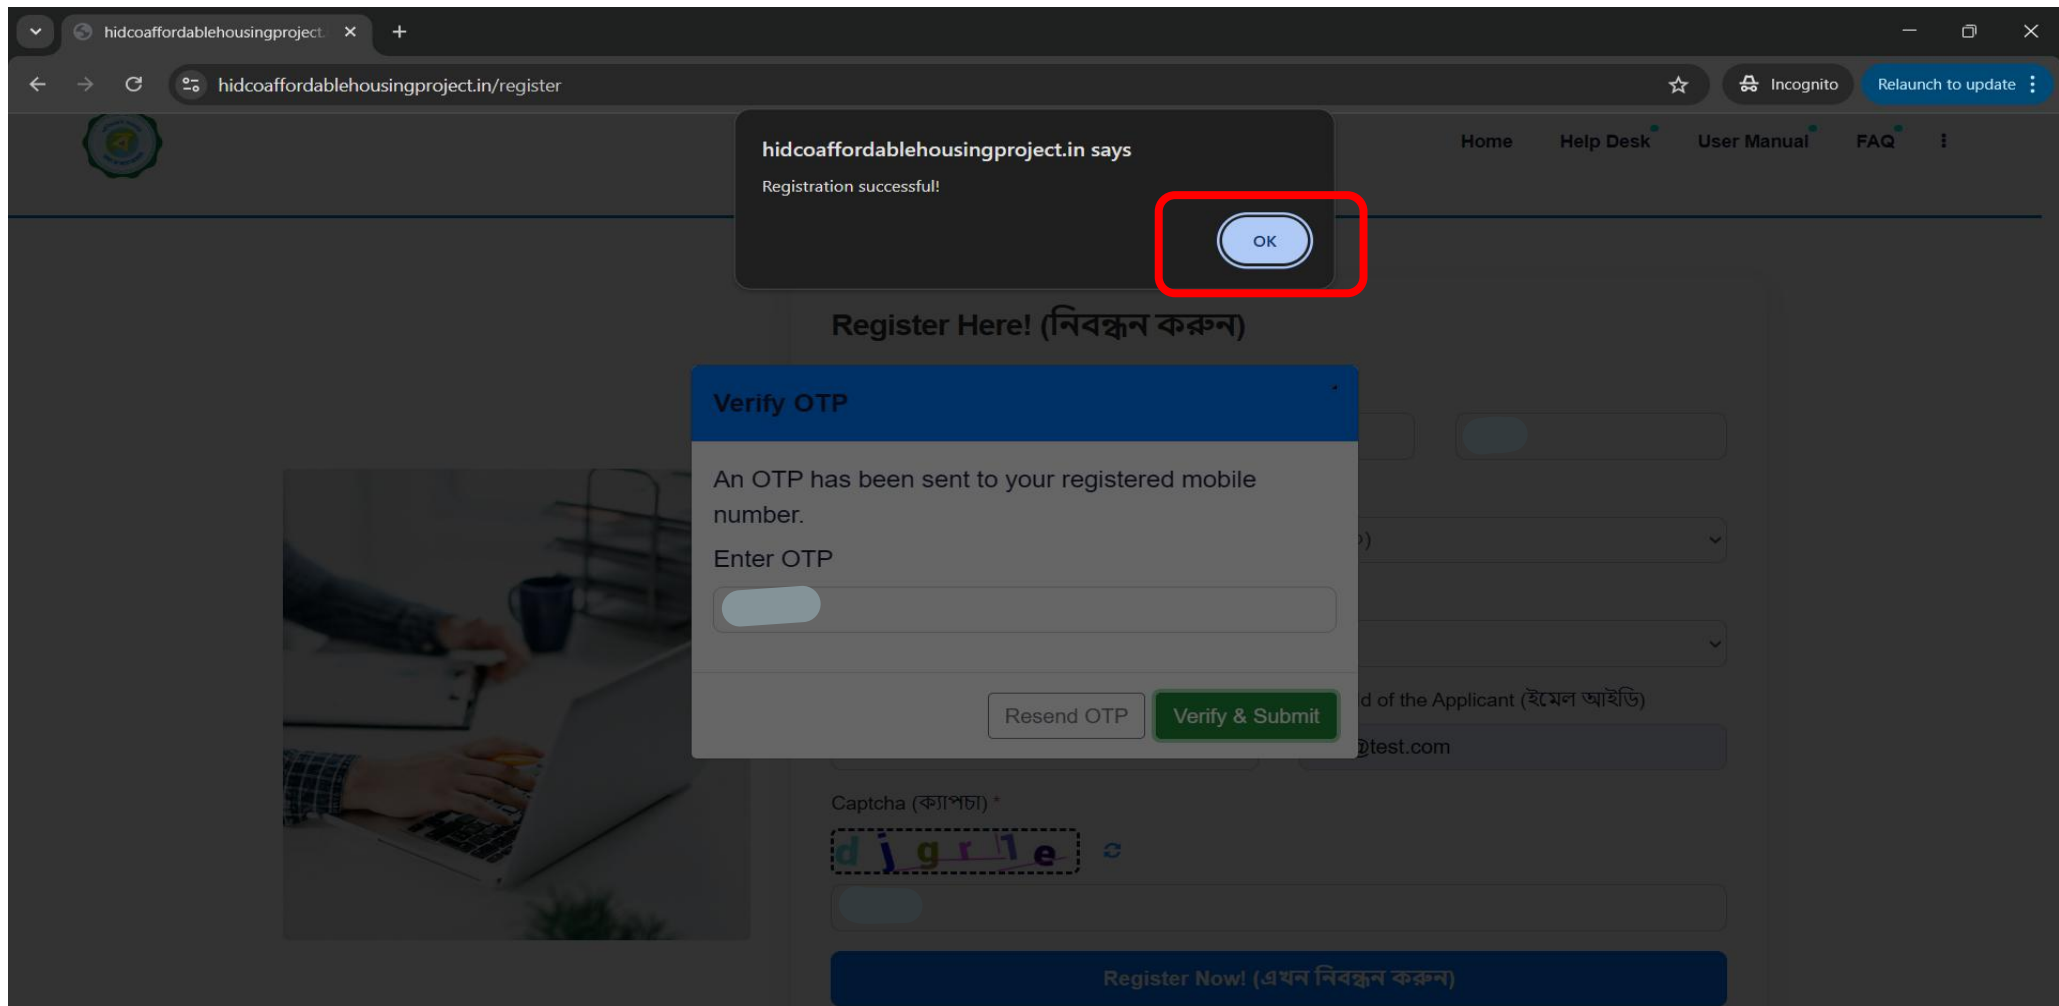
hidcoaffordablehousingproject.

hidcoaffordablehousingproject.in/register

Incognito

Relaunch to update

Home Help Desk User Manual FAQ

hidcoaffordablehousingproject.in says

Registration successful!

OK

Register Here! (নিবন্ধন করুন)

Verify OTP

An OTP has been sent to your registered mobile number.

Enter OTP

Resend OTP

Verify & Submit

d of the Applicant (ইমেল আইডি)

@test.com

Captcha (ক্যাপচা) *

d j g r l e

Register Now! (এখন নিবন্ধন করুন)